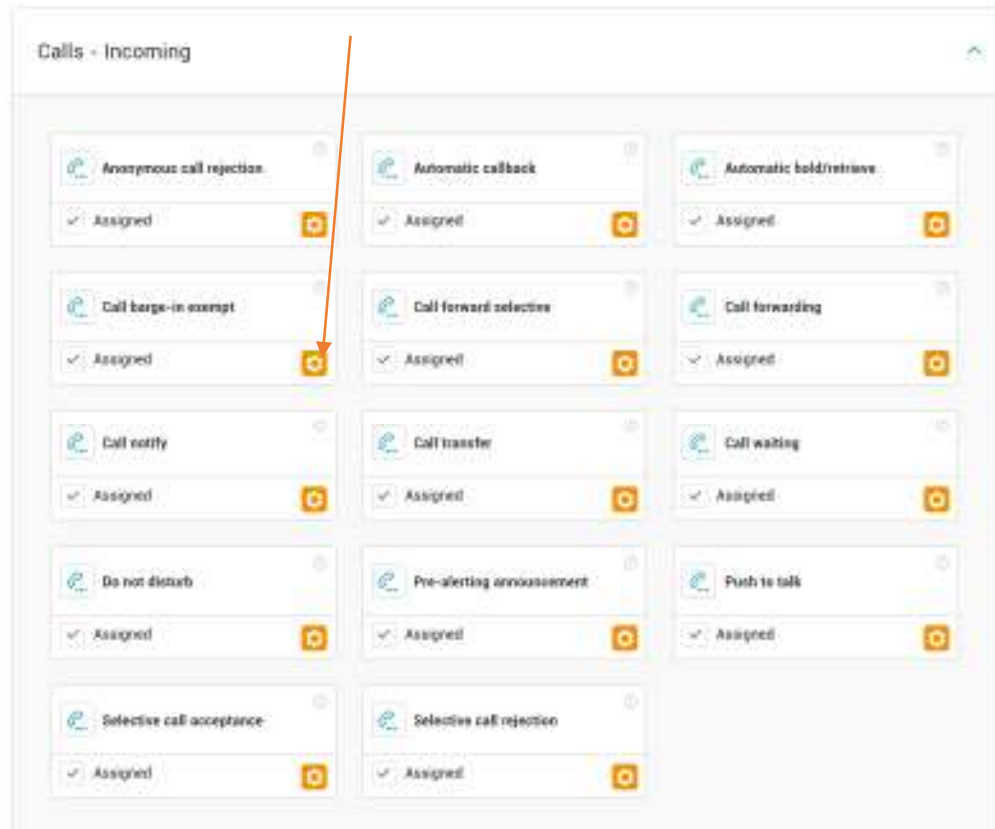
Calls - Incoming

Anonymous call rejection
Assigned

Automatic callback
Assigned

Automatic hold/retrieve
Assigned

Call barge-in exempt
Assigned

Call forward selective
Assigned

Call forwarding
Assigned

Call notify
Assigned

Call transfer
Assigned

Call waiting
Assigned

Do not disturb
Assigned

Pre-alerting announcement
Assigned

Push to talk
Assigned

Selective call acceptance
Assigned

Selective call rejection
Assigned